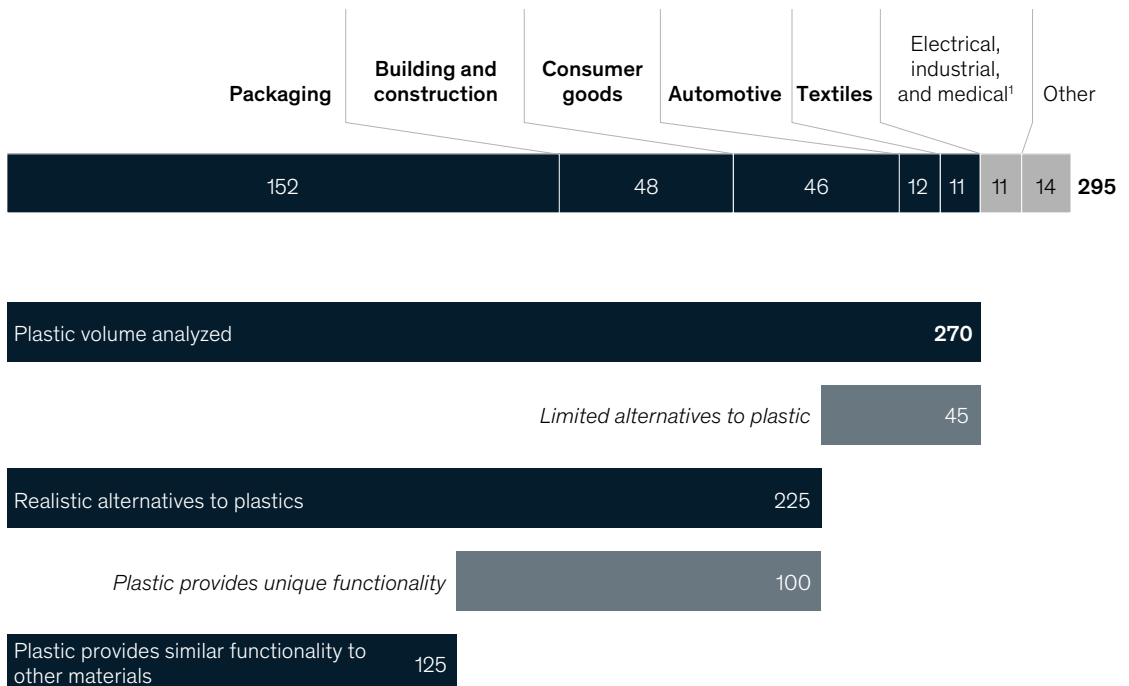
Packaging | Building and construction | Consumer goods | Automotive | Textiles | Electrical, industrial, and medical$^1$ | Other

152 | 48 | 46 | 12 | 11 | 11 | 14 | **295**

Plastic volume analyzed **270**

*Limited alternatives to plastic* 45

Realistic alternatives to plastics 225

*Plastic provides unique functionality* 100

Plastic provides similar functionality to other materials 125